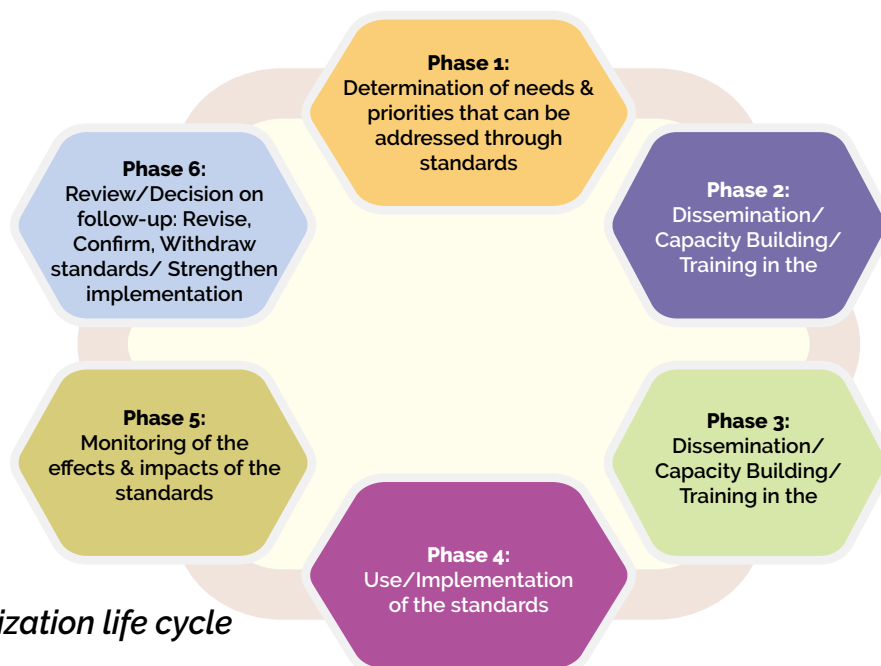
Phase 1:
Determination of needs & priorities that can be addressed through standards

Phase 2:
Dissemination/ Capacity Building/ Training in the

Phase 3:
Dissemination/ Capacity Building/ Training in the

Phase 4:
Use/Implementation of the standards

Phase 5:
Monitoring of the effects & impacts of the standards

Phase 6:
Review/Decision on follow-up: Revise, Confirm, Withdraw standards/ Strengthen implementation

ization life cycle